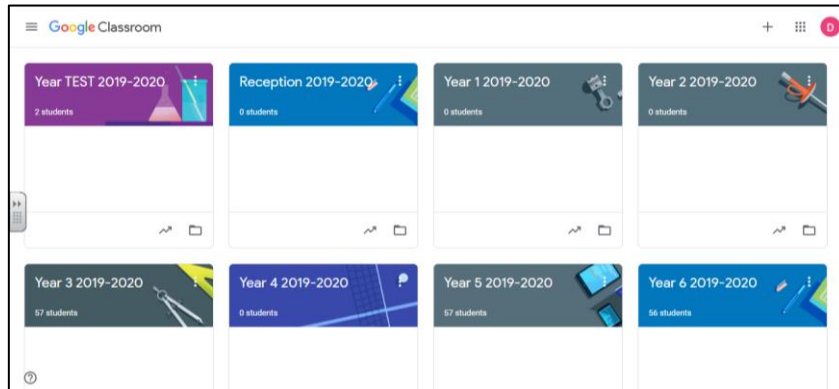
Google Classroom

D

Year TEST 2019-2020
2 students

Reception 2019-2020
0 students

Year 1 2019-2020
0 students

Year 2 2019-2020
0 students

Year 3 2019-2020
57 students

Year 4 2019-2020
0 students

Year 5 2019-2020
57 students

Year 6 2019-2020
56 students